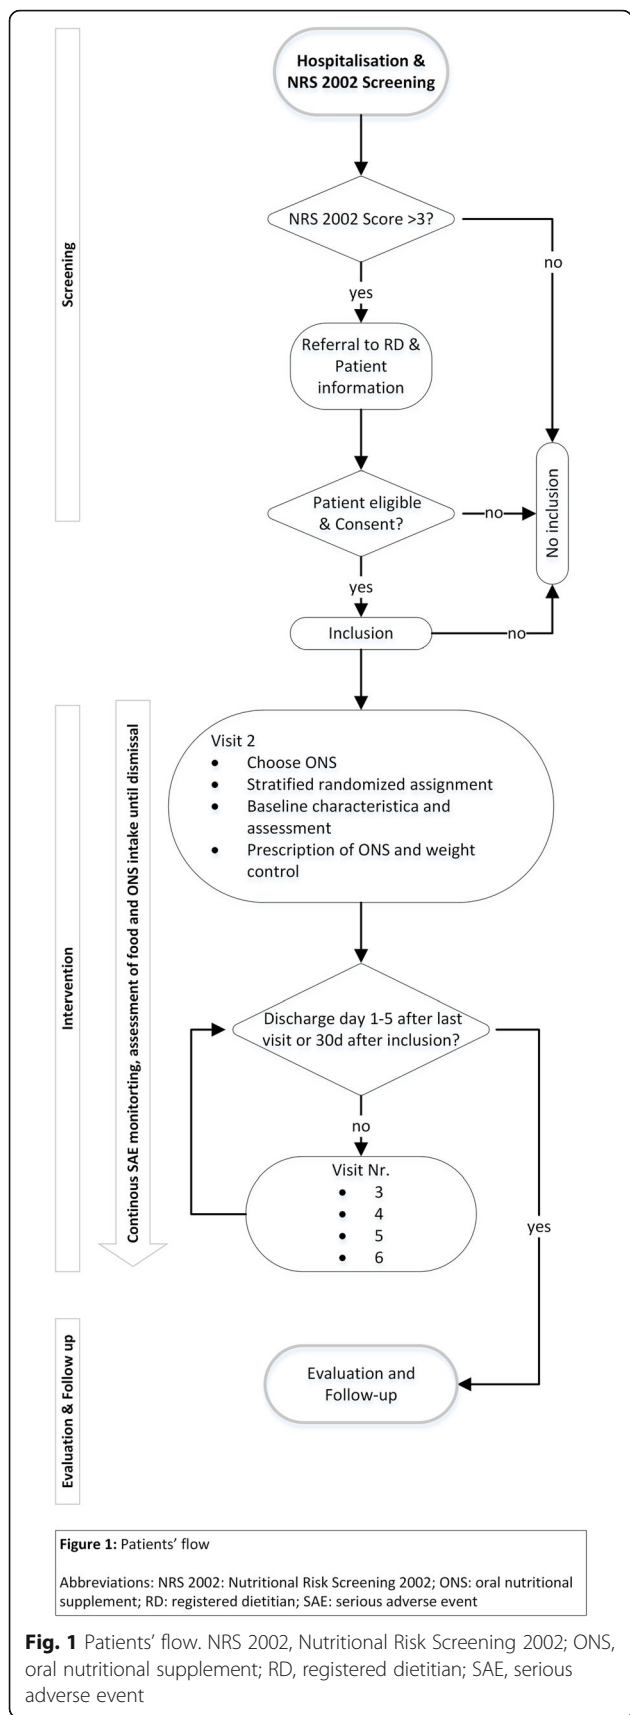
Screening

Hospitalisation & NRS 2002 Screening

NRS 2002 Score >3?

no

yes

Referral to RD & Patient information

Patient eligible & Consent?

no

No inclusion

yes

Inclusion

no

Intervention

Continous SAE monitorting, assessment of food and ONS intake until dismissal

Visit 2
- Choose ONS
- Stratified randomized assignment
- Baseline characteristica and assessment
- Prescription of ONS and weight control

Discharge day 1-5 after last visit or 30d after inclusion?

no

Visit Nr.
- 3
- 4
- 5
- 6

yes

Evaluation & Follow up

Evaluation and Follow-up

**Figure 1:** Patients' flow

Abbreviations: NRS 2002: Nutritional Risk Screening 2002; ONS: oral nutritional supplement; RD: registered dietitian; SAE: serious adverse event

**Fig. 1** Patients' flow. NRS 2002, Nutritional Risk Screening 2002; ONS, oral nutritional supplement; RD, registered dietitian; SAE, serious adverse event